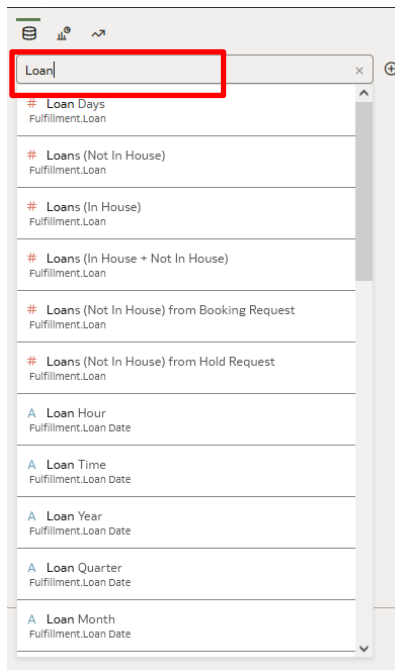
Loan

×

# Loan Days
Fulfillment.Loan

# Loans (Not In House)
Fulfillment.Loan

# Loans (In House)
Fulfillment.Loan

# Loans (In House + Not In House)
Fulfillment.Loan

# Loans (Not In House) from Booking Request
Fulfillment.Loan

# Loans (Not In House) from Hold Request
Fulfillment.Loan

A Loan Hour
Fulfillment.Loan Date

A Loan Time
Fulfillment.Loan Date

A Loan Year
Fulfillment.Loan Date

A Loan Quarter
Fulfillment.Loan Date

A Loan Month
Fulfillment.Loan Date